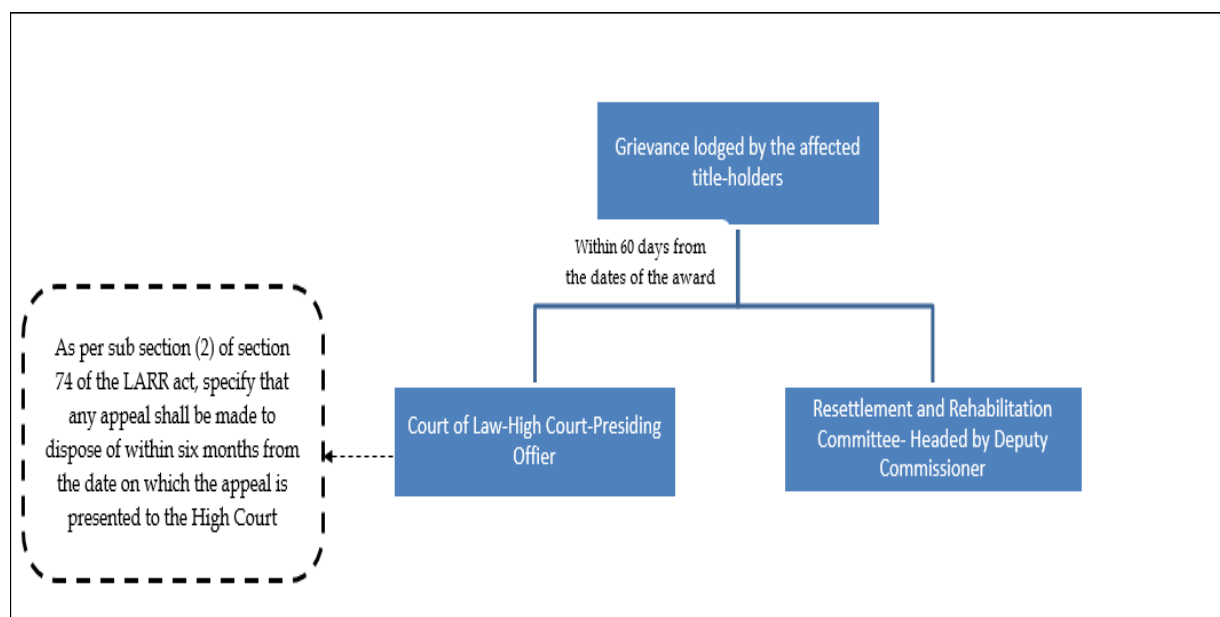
Grievance lodged by the affected title-holders

Within 60 days from the dates of the award

As per sub section (2) of section 74 of the LARR act, specify that any appeal shall be made to dispose of within six months from the date on which the appeal is presented to the High Court

Court of Law-High Court-Presiding Offier

Resettlement and Rehabilitation Committee- Headed by Deputy Commissioner